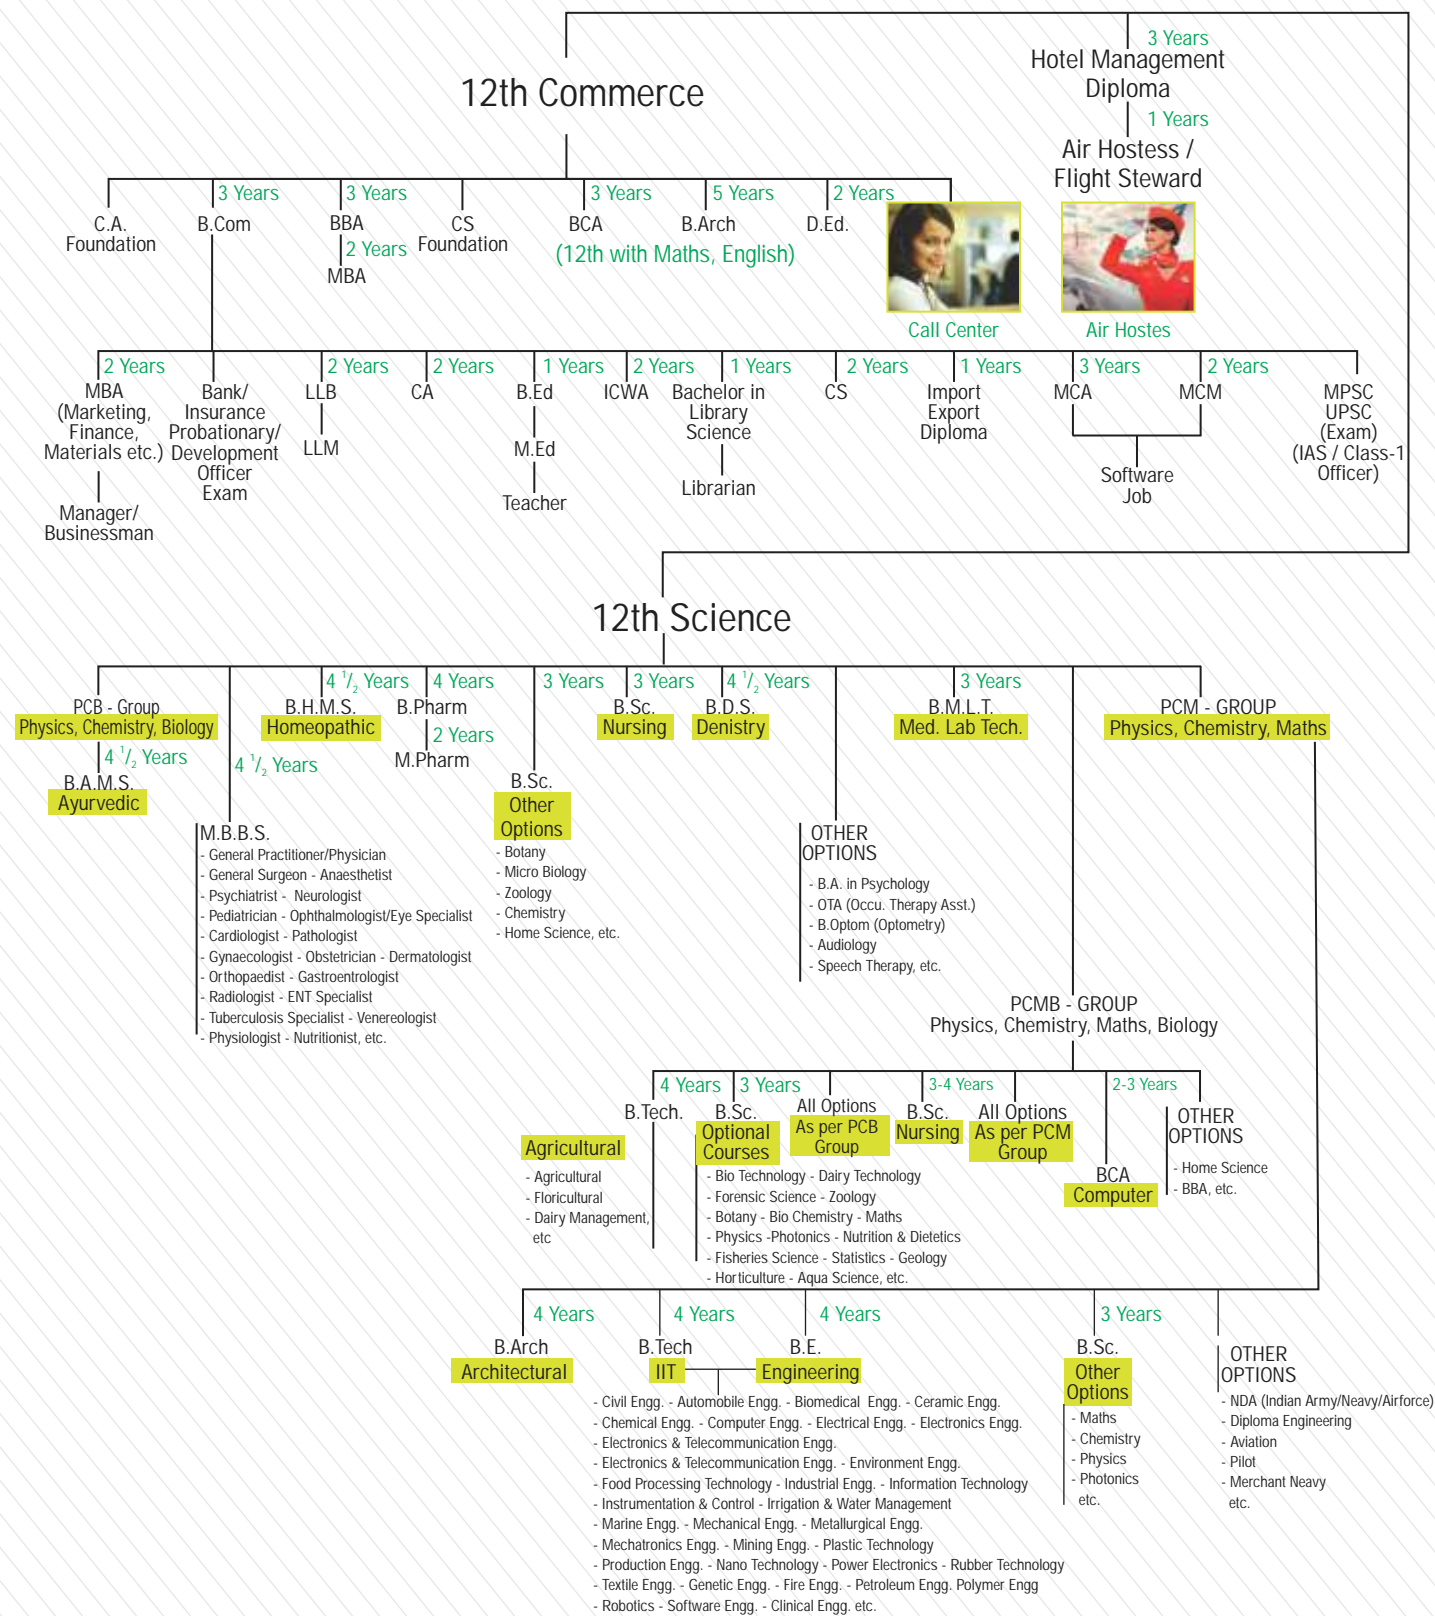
3 Years
Hotel Management Diploma
1 Years
Air Hostess / Flight Steward

12th Commerce

3 Years 3 Years 3 Years 5 Years 2 Years

C.A. Foundation
B.Com
BBA
2 Years
MBA
CS Foundation
BCA
B.Arch
D.Ed.
(12th with Maths, English)

Call Center
Air Hostes

2 Years 2 Years 2 Years 1 Years 2 Years 1 Years 2 Years 1 Years 3 Years 2 Years

MBA (Marketing, Finance, Materials etc.)
Manager/ Businessman
Bank/ Insurance Probationary/ Development Officer Exam
LLB
LLM
CA
B.Ed
M.Ed
Teacher
ICWA
Bachelor in Library Science
Librarian
CS
Import Export Diploma
MCA
MCM
Software Job
MPSC UPSC (Exam) (IAS / Class-1 Officer)

12th Science

PCB - Group
Physics, Chemistry, Biology
4 $^1/_2$ Years
B.A.M.S.
Ayurvedic
4 $^1/_2$ Years
M.B.B.S.
- General Practitioner/Physician
- General Surgeon - Anaesthetist
- Psychiatrist - Neurologist
- Pediatrician - Ophthalmologist/Eye Specialist
- Cardiologist - Pathologist
- Gynaecologist - Obstetrician - Dermatologist
- Orthopaedist - Gastroentrologist
- Radiologist - ENT Specialist
- Tuberculosis Specialist - Venereologist
- Physiologist - Nutritionist, etc.

4 $^1/_2$ Years
B.H.M.S.
Homeopathic
4 Years
B.Pharm
2 Years
M.Pharm
3 Years
B.Sc.
Other Options
- Botany
- Micro Biology
- Zoology
- Chemistry
- Home Science, etc.
3 Years
B.Sc.
Nursing
4 $^1/_2$ Years
B.D.S.
Denistry
OTHER OPTIONS
- B.A. in Psychology
- OTA (Occu. Therapy Asst.)
- B.Optom (Optometry)
- Audiology
- Speech Therapy, etc.
3 Years
B.M.L.T.
Med. Lab Tech.
PCM - GROUP
Physics, Chemistry, Maths

PCMB - GROUP
Physics, Chemistry, Maths, Biology

4 Years
B.Tech.
Agricultural
- Agricultural
- Floricultural
- Dairy Management, etc
3 Years
B.Sc.
Optional Courses
- Bio Technology - Dairy Technology
- Forensic Science - Zoology
- Botany - Bio Chemistry - Maths
- Physics -Photonics - Nutrition & Dietetics
- Fisheries Science - Statistics - Geology
- Horticulture - Aqua Science, etc.
All Options
As per PCB Group
3-4 Years
B.Sc.
Nursing
All Options
As per PCM Group
2-3 Years
BCA
Computer
OTHER OPTIONS
- Home Science
- BBA, etc.

4 Years
B.Arch
Architectural
4 Years
B.Tech
IIT
4 Years
B.E.
Engineering
- Civil Engg. - Automobile Engg. - Biomedical Engg. - Ceramic Engg.
- Chemical Engg. - Computer Engg. - Electrical Engg. - Electronics Engg.
- Electronics & Telecommunication Engg.
- Electronics & Telecommunication Engg. - Environment Engg.
- Food Processing Technology - Industrial Engg. - Information Technology
- Instrumentation & Control - Irrigation & Water Management
- Marine Engg. - Mechanical Engg. - Metallurgical Engg.
- Mechatronics Engg. - Mining Engg. - Plastic Technology
- Production Engg. - Nano Technology - Power Electronics - Rubber Technology
- Textile Engg. - Genetic Engg. - Fire Engg. - Petroleum Engg. Polymer Engg
- Robotics - Software Engg. - Clinical Engg. etc.
3 Years
B.Sc.
Other Options
- Maths
- Chemistry
- Physics
- Photonics
etc.
OTHER OPTIONS
- NDA (Indian Army/Neavy/Airforce)
- Diploma Engineering
- Aviation
- Pilot
- Merchant Neavy
etc.